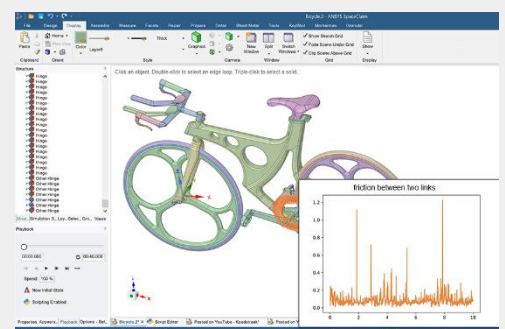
Bicycle2 - ANSYS SpaceClaim

File Design Display Assembly Measure Facets Repair Prepare Detail Sheet Metal Tools KeyShot Momentum Generate

Paste Home Color Layers Thick Graphics New Window Switch Window Show Sketch Grid Fade Scene Under Grid Clip Scene Above Grid Show

Clipboard Orient Style Camera Window Grid Display

Structure

Image
Image
Image
Image
Image
Image
Image
Image
Image
Image
Image
Image
Image
Image
Image
Image
Image
Image
Image
Other Hinge
Other Hinge
Other Hinge
Other Hinge
Other Hinge
Other Hinge
Other Hinge
Other Hinge

Show Simulation S... Lay... Selec... Gro... Views

Playback

00:00.000 00:40.000

Speed 100 %

New Initial State

Scripting Enabled

Properties Appeara... Playback Options - Sel...

Click an object. Double-click to select an edge loop. Triple-click to select a solid.

friction between two links

1.2
1.0
0.8
0.6
0.4
0.2
0.0

0 2 4 6 8 10

Bicycle2* Script Editor Posted on YouTube - Koaderpark Posted on Y